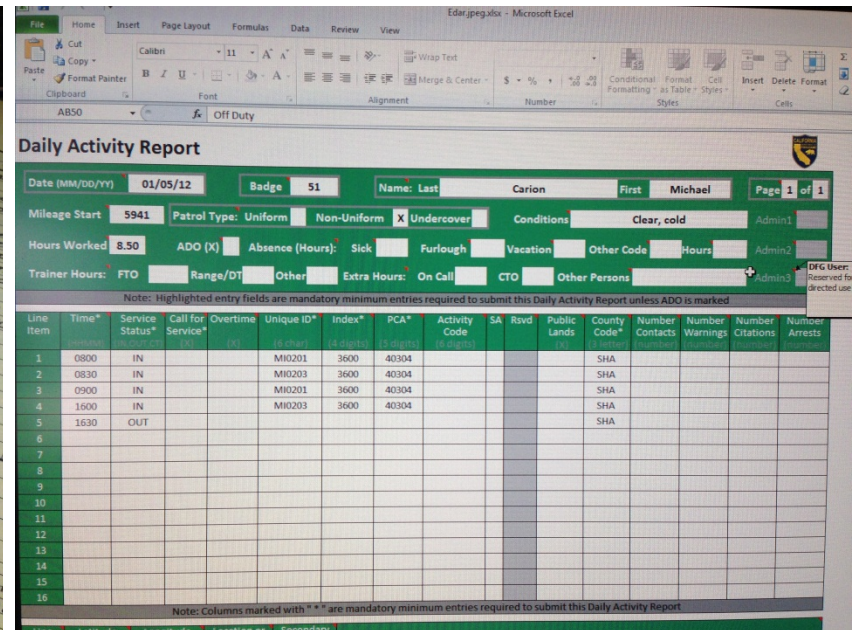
File Home Insert Page Layout Formulas Data Review View

Edar.jpeg.xlsx - Microsoft Excel

Cut
Copy
Format Painter
Paste
Clipboard

Calibri 11
B I U
Font

Wrap Text
Merge & Center
Alignment

$ % ,
Number

Conditional Formatting
Format as Table
Cell Styles
Styles

Insert Delete Format
Cells

AB50 $f_x$ Off Duty

Daily Activity Report

Date (MM/DD/YY) 01/05/12 Badge 51 Name: Last Carion First Michael Page 1 of 1

Mileage Start 5941 Patrol Type: Uniform Non-Uniform X Undercover Conditions Clear, cold Admin1

Hours Worked 8.50 ADO (X) Absence (Hours): Sick Furlough Vacation Other Code Hours Admin2

Trainer Hours: FTO Range/DT Other Extra Hours: On Call CTO Other Persons Admin3

DFG User: Reserved fo directed use

Note: Highlighted entry fields are mandatory minimum entries required to submit this Daily Activity Report unless ADO is marked

| Line Item | Time* (HHMM) | Service Status* (IN,OUT,CT) | Call for Service* (X) | Overtime (X) | Unique ID* (6 char) | Index* (4 digits) | PCA* (5 digits) | Activity Code (6 digits) | SA | Rsvd | Public Lands (X) | County Code* (3 letter) | Number Contacts (number) | Number Warnings (number) | Number Citations (number) | Number Arrests (number) |
|---|---|---|---|---|---|---|---|---|---|---|---|---|---|---|---|---|
| 1 | 0800 | IN | | | MI0201 | 3600 | 40304 | | | | | SHA | | | | |
| 2 | 0830 | IN | | | MI0203 | 3600 | 40304 | | | | | SHA | | | | |
| 3 | 0900 | IN | | | MI0201 | 3600 | 40304 | | | | | SHA | | | | |
| 4 | 1600 | IN | | | MI0203 | 3600 | 40304 | | | | | SHA | | | | |
| 5 | 1630 | OUT | | | | | | | | | | SHA | | | | |
| 6 | | | | | | | | | | | | | | | | |
| 7 | | | | | | | | | | | | | | | | |
| 8 | | | | | | | | | | | | | | | | |
| 9 | | | | | | | | | | | | | | | | |
| 10 | | | | | | | | | | | | | | | | |
| 11 | | | | | | | | | | | | | | | | |
| 12 | | | | | | | | | | | | | | | | |
| 13 | | | | | | | | | | | | | | | | |
| 14 | | | | | | | | | | | | | | | | |
| 15 | | | | | | | | | | | | | | | | |
| 16 | | | | | | | | | | | | | | | | |

Note: Columns marked with " * " are mandatory minimum entries required to submit this Daily Activity Report

Secondary